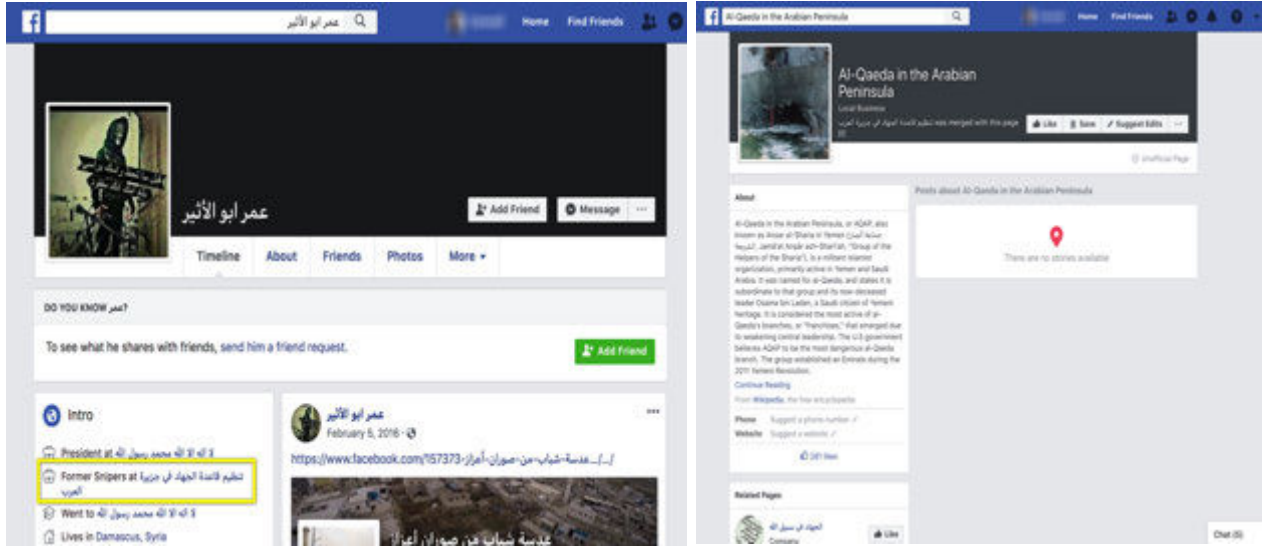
عمر ابو الأثير

Home Find Friends

عمر ابو الأثير

Add Friend Message ···

Timeline About Friends Photos More ▾

DO YOU KNOW عمر?

To see what he shares with friends, send him a friend request.

Add Friend

Intro

President at لا اله الا الله محمد رسول الله

Former Snipers at تنظيم قاعدة الجهاد في جزيرة العرب

Went to لا اله الا الله محمد رسول الله

Lives in Damascus, Syria

عمر ابو الأثير
February 5, 2016 ·

https://www.facebook.com/157373-أعزاز-صوران-من-شباب-عدسة-.../...

عدسة شباب من صوران أعزاز

Al-Qaeda in the Arabian Peninsula

Home Find Friends

Al-Qaeda in the Arabian Peninsula
Local Business

تنظيم قاعدة الجهاد في جزيرة العرب was merged with this page

Like Save Suggest Edits ···

Unofficial Page

About

Al-Qaeda in the Arabian Peninsula, or AQAP, also known as Ansar al-Sharia in Yemen (جماعة أنصار الشريعة, Jamā'at Anṣār ash-Sharī'ah, "Group of the Helpers of the Sharia"), is a militant Islamist organization, primarily active in Yemen and Saudi Arabia. It was named for al-Qaeda, and states it is subordinate to that group and its now-deceased leader Osama bin Laden, a Saudi citizen of Yemeni heritage. It is considered the most active of al-Qaeda's branches, or "franchises," that emerged due to weakening central leadership. The U.S government believes AQAP to be the most dangerous al-Qaeda branch. The group established an Emirate during the 2011 Yemeni Revolution.

Continue Reading

From Wikipedia, the free encyclopedia

Phone Suggest a phone number

Website Suggest a website

281 likes

Related Pages

الجهاد في سبيل الله
Company

Like

Posts about Al-Qaeda in the Arabian Peninsula

There are no stories available

Chat (6)